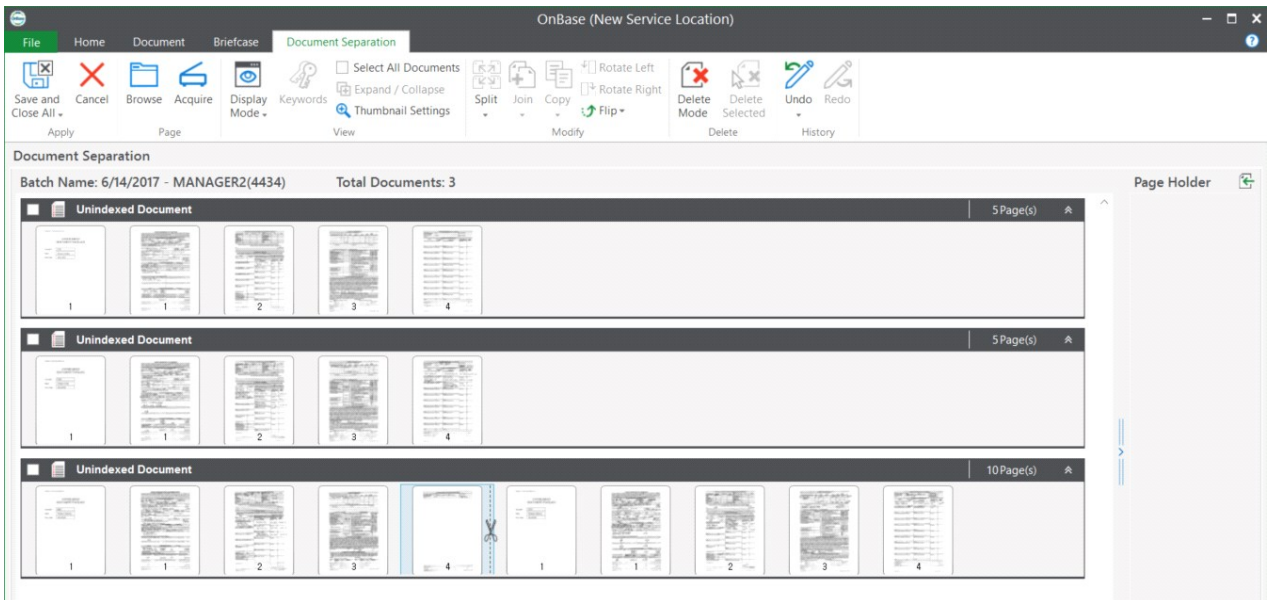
OnBase (New Service Location)

File | Home | Document | Briefcase | Document Separation

Save and Close All | Cancel | Browse | Acquire | Display Mode | Keywords | Select All Documents | Expand / Collapse | Thumbnail Settings | Split | Join | Copy | Rotate Left | Rotate Right | Flip | Delete Mode | Delete Selected | Undo | Redo

Apply | Page | View | Modify | Delete | History

Document Separation

Batch Name: 6/14/2017 - MANAGER2(4434)    Total Documents: 3

Page Holder

Unindexed Document    5 Page(s)

1  1  2  3  4

Unindexed Document    5 Page(s)

1  1  2  3  4

Unindexed Document    10 Page(s)

1  1  2  3  4  1  1  2  3  4